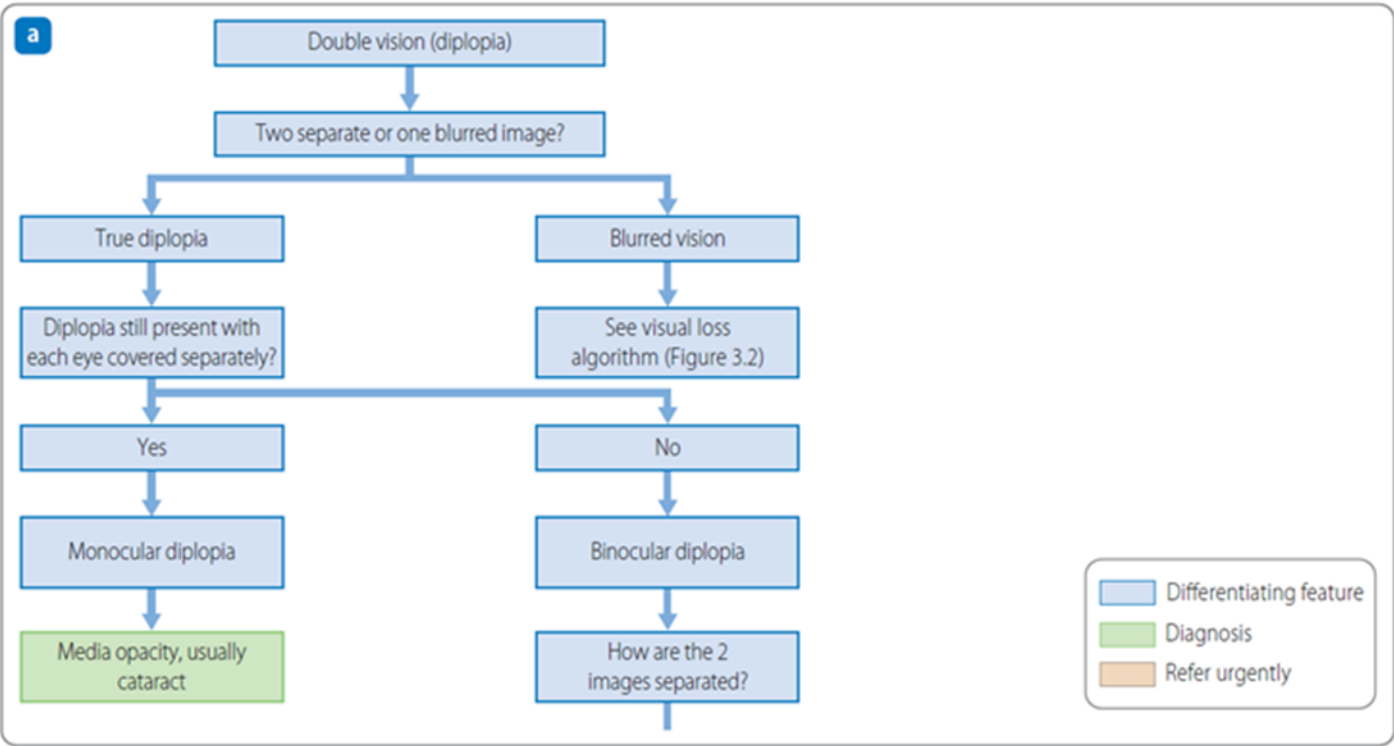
a

Double vision (diplopia)

Two separate or one blurred image?

True diplopia

Blurred vision

Diplopia still present with each eye covered separately?

See visual loss algorithm (Figure 3.2)

Yes

No

Monocular diplopia

Binocular diplopia

Media opacity, usually cataract

How are the 2 images separated?

Differentiating feature
Diagnosis
Refer urgently